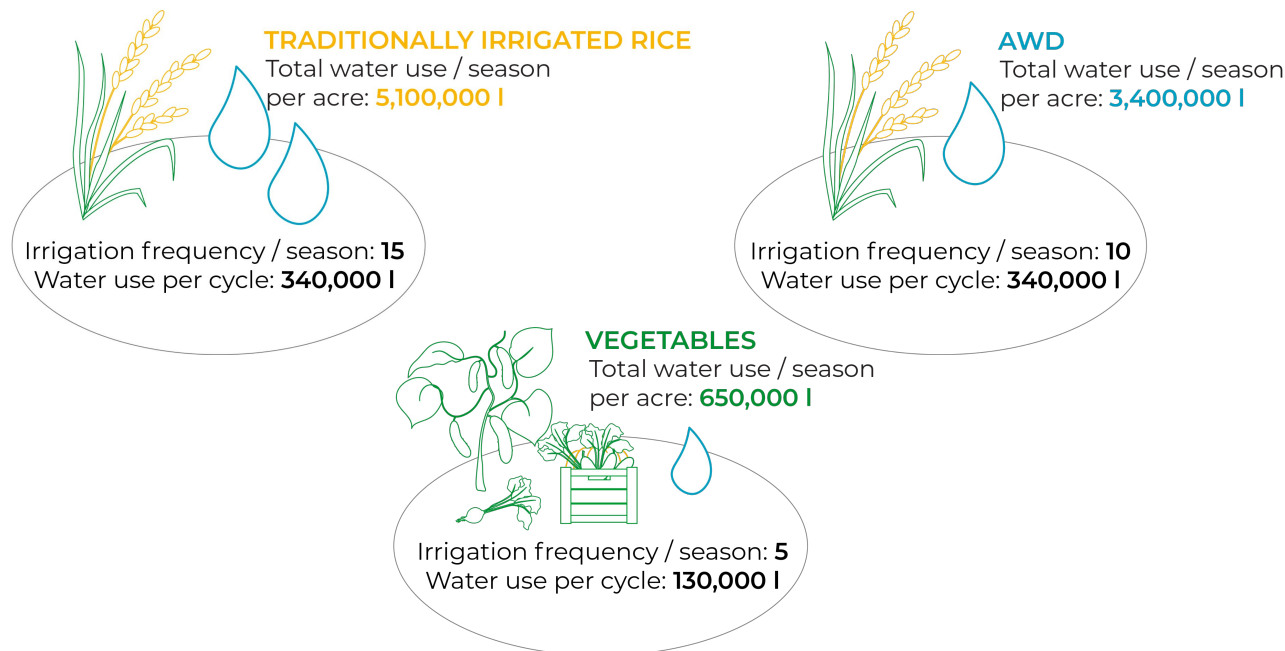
TRADITIONALLY IRRIGATED RICE
Total water use / season per acre: 5,100,000 l

Irrigation frequency / season: 15
Water use per cycle: 340,000 l

AWD
Total water use / season per acre: 3,400,000 l

Irrigation frequency / season: 10
Water use per cycle: 340,000 l

VEGETABLES
Total water use / season per acre: 650,000 l

Irrigation frequency / season: 5
Water use per cycle: 130,000 l